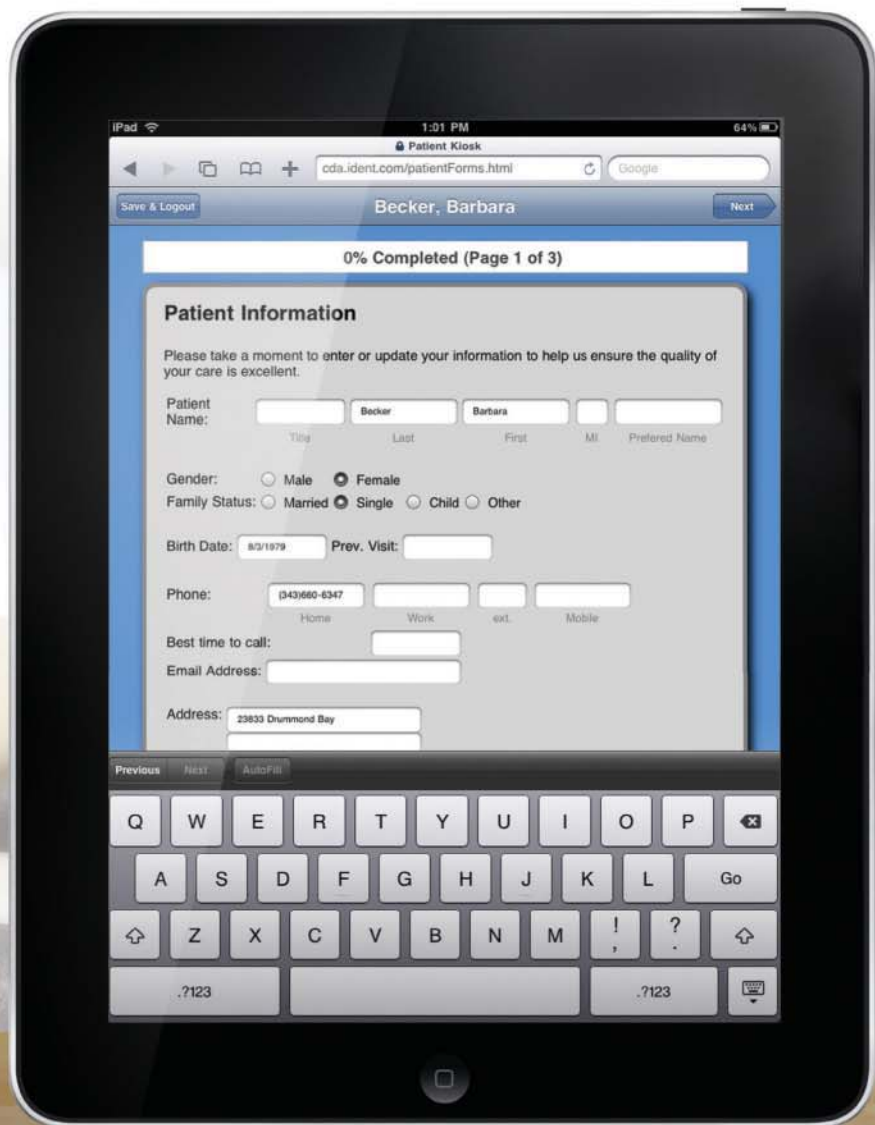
iPad
1:01 PM
64%
Patient Kiosk
cda.ident.com/patientForms.html
Google
Save & Logout
Becker, Barbara
Next

0% Completed (Page 1 of 3)

Patient Information

Please take a moment to enter or update your information to help us ensure the quality of your care is excellent.

Patient Name:
Becker
Barbara
Title
Last
First
MI
Prefered Name

Gender: Male Female
Family Status: Married Single Child Other

Birth Date: 8/3/1979 Prev. Visit:

Phone: (343)660-6347
Home
Work
ext.
Mobile
Best time to call:
Email Address:

Address: 23833 Drummond Bay

Previous Next AutoFill

Q W E R T Y U I O P
A S D F G H J K L Go
Z X C V B N M ! , ? .
.?123 .?123